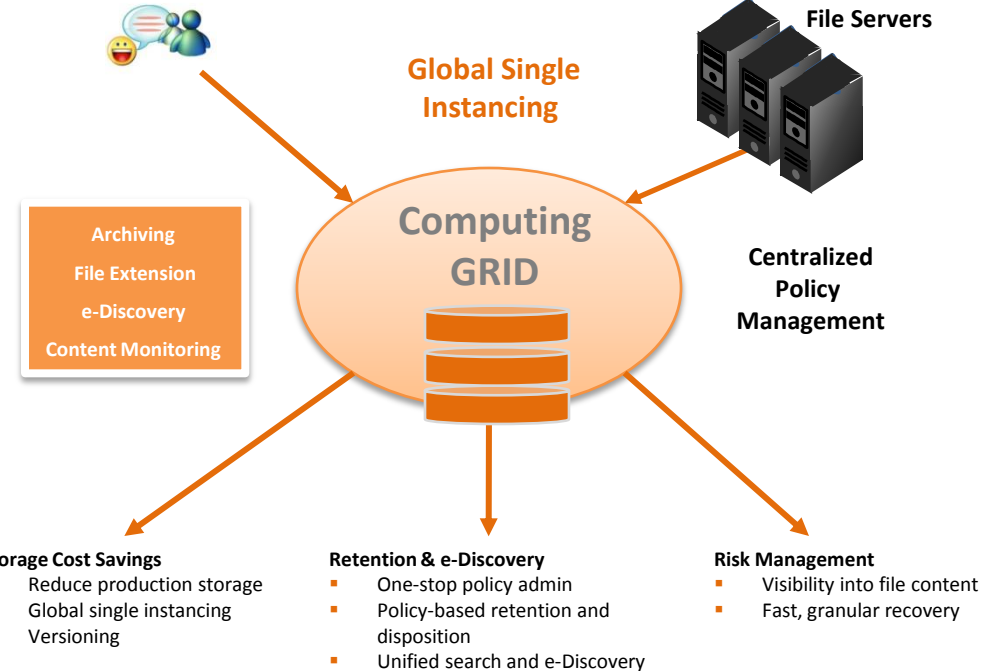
File Servers

Global Single Instancing

Archiving
File Extension
e-Discovery
Content Monitoring

Computing GRID

Centralized Policy Management

orage Cost Savings
Reduce production storage
Global single instancing
Versioning

Retention & e-Discovery
- One-stop policy admin
- Policy-based retention and disposition
- Unified search and e-Discovery

Risk Management
- Visibility into file content
- Fast, granular recovery